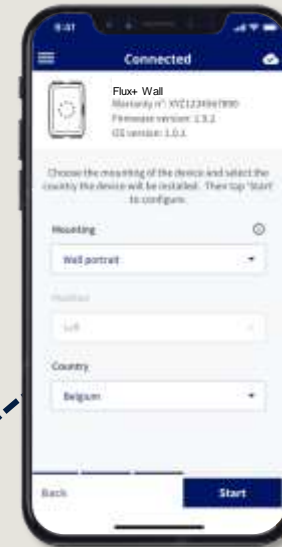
9:41

Connected

Flux+ Wall
Warranty n°: XYZ1234567890
Firmware version: 1.3.2
OS version: 1.0.1

Choose the mounting of the device and select the country the device will be installed. Then tap 'Start' to configure.

Mounting

Wall portrait

Position

Left

Country

Belgium

Back

Start